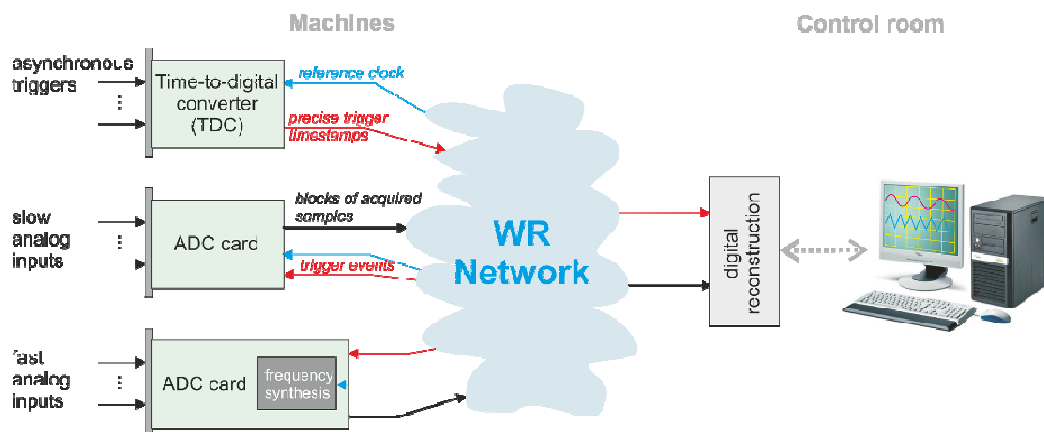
Machines

Control room

asynchronous triggers

⋮

Time-to-digital converter (TDC)

reference clock

precise trigger timestamps

slow analog inputs

⋮

ADC card

blocks of acquired samples

trigger events

WR Network

digital reconstruction

fast analog inputs

⋮

ADC card

frequency synthesis